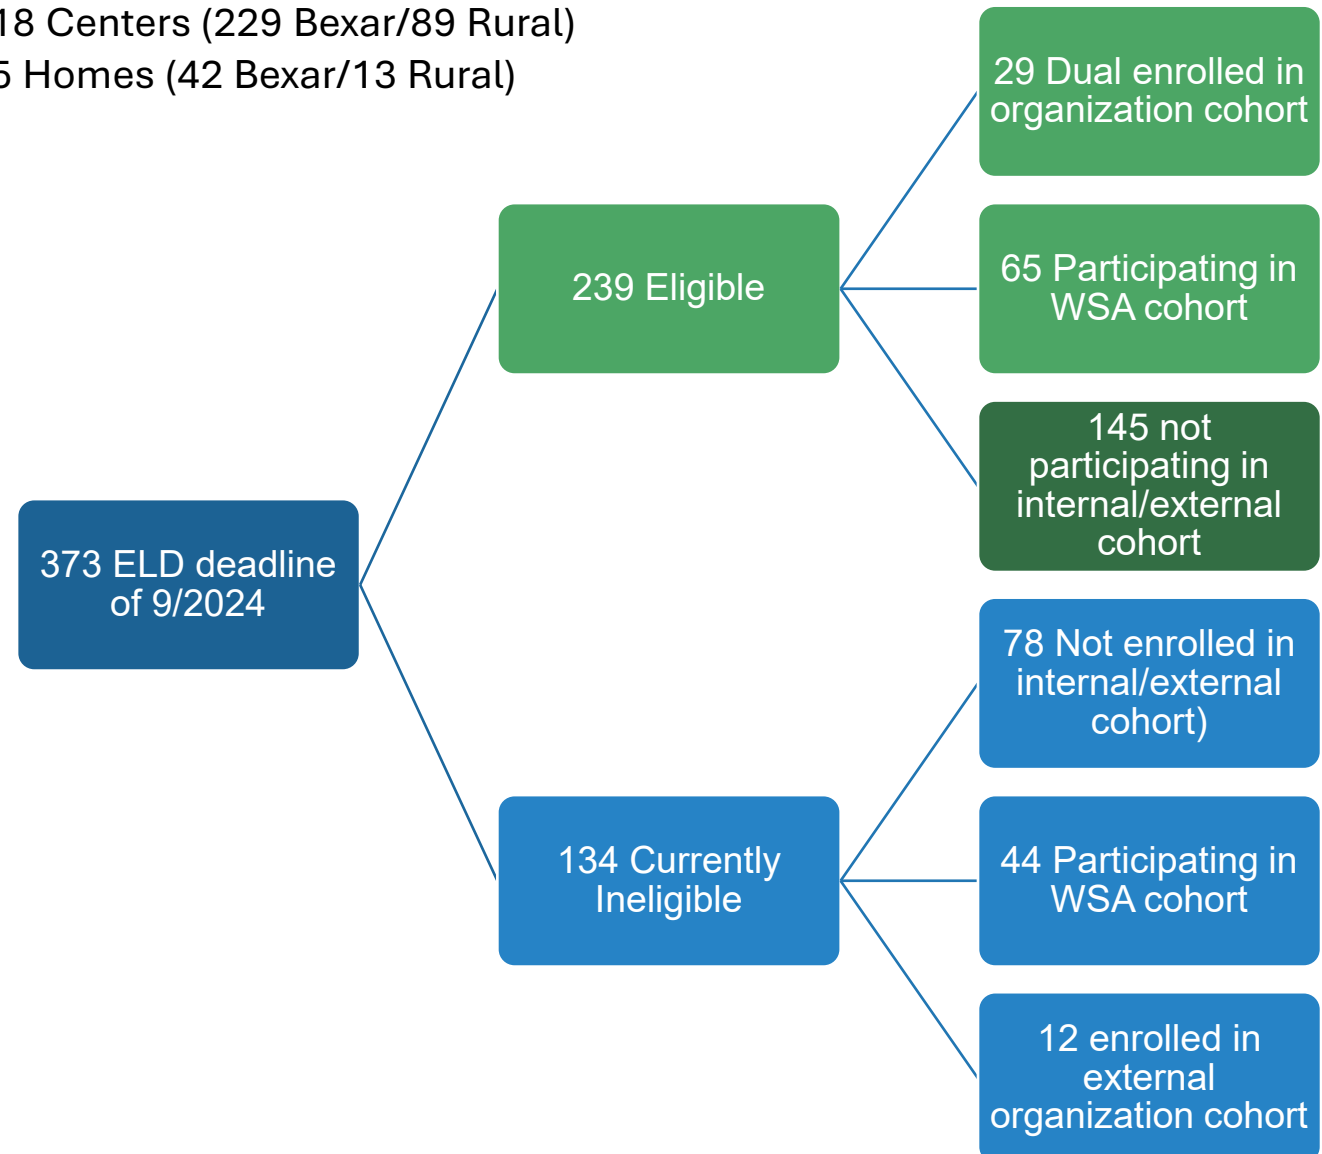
18 Centers (229 Bexar/89 Rural)
5 Homes (42 Bexar/13 Rural)

373 ELD deadline of 9/2024

239 Eligible

134 Currently Ineligible

29 Dual enrolled in organization cohort

65 Participating in WSA cohort

145 not participating in internal/external cohort

78 Not enrolled in internal/external cohort)

44 Participating in WSA cohort

12 enrolled in external organization cohort